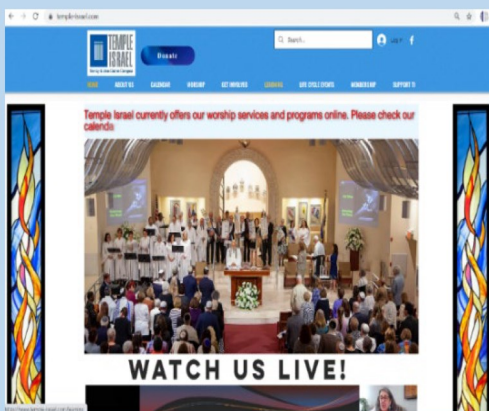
templeisrael.com

TEMPLE ISRAEL

Donate

Search...

Log In

HOME ABOUT US CALENDAR WORSHIP GET INVOLVED LEARNING LIFE CYCLE EVENTS MEMBERSHIP SUPPORT TI

Temple Israel currently offers our worship services and programs online. Please check our calendar.

WATCH US LIVE!